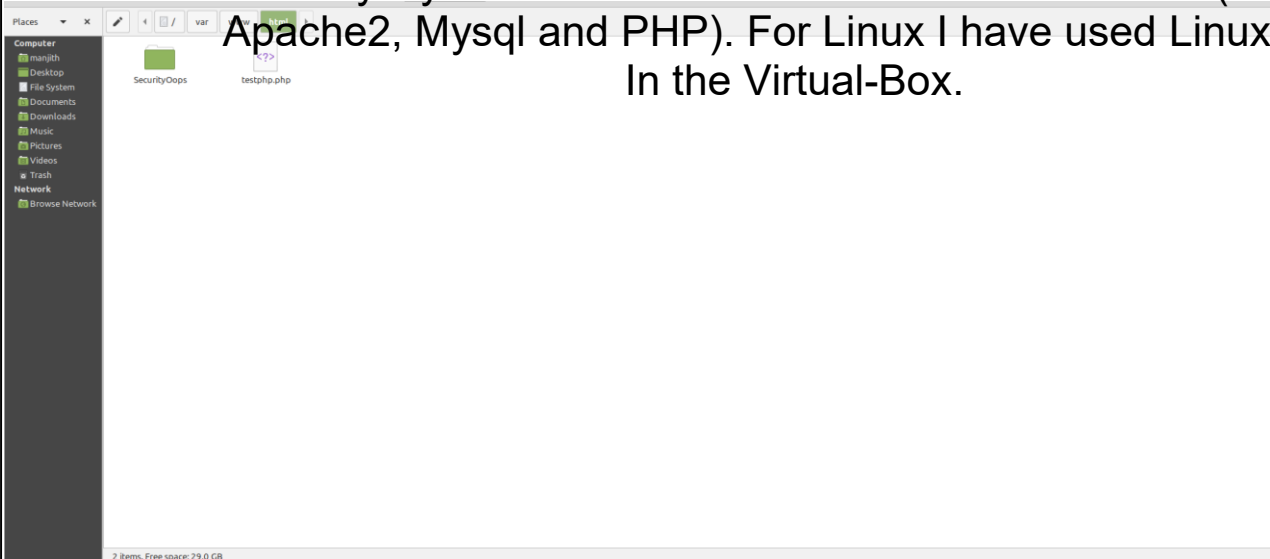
Places
Computer
manjith
Desktop
File System
Documents
Downloads
Music
Pictures
Videos
Trash
Network
Browse Network

/ var www html

Apache2, Mysql and PHP). For Linux I have used Linux In the Virtual-Box.

SecurityOops
<?>
testphp.php

2 items, Free space: 29.0 GB